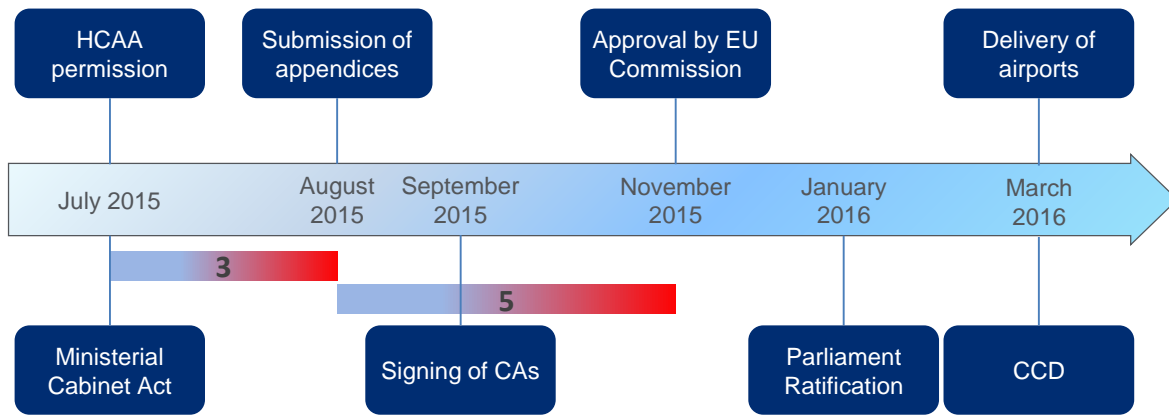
HCAA permission

Submission of appendices

Approval by EU Commission

Delivery of airports

July 2015

August 2015

September 2015

November 2015

January 2016

March 2016

3

5

Ministerial Cabinet Act

Signing of CAs

Parliament Ratification

CCD